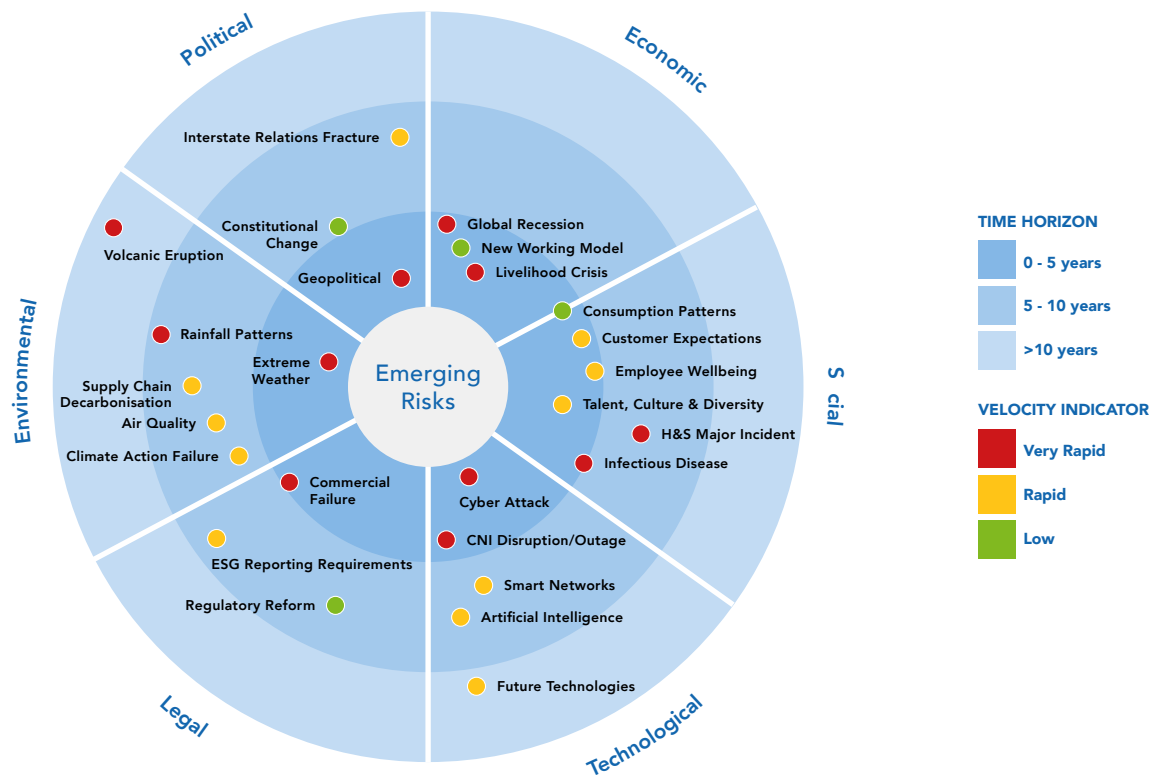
Political

Economic

S cial

Technological

Legal

Environmental

Emerging Risks

Interstate Relations Fracture

Constitutional Change

Geopolitical

Volcanic Eruption

Rainfall Patterns

Extreme Weather

Supply Chain Decarbonisation

Air Quality

Climate Action Failure

Commercial Failure

ESG Reporting Requirements

Regulatory Reform

Global Recession

New Working Model

Livelihood Crisis

Consumption Patterns

Customer Expectations

Employee Wellbeing

Talent, Culture & Diversity

H&S Major Incident

Infectious Disease

Cyber Attack

CNI Disruption/Outage

Smart Networks

Artificial Intelligence

Future Technologies

TIME HORIZON

0 - 5 years

5 - 10 years

>10 years

VELOCITY INDICATOR

Very Rapid

Rapid

Low